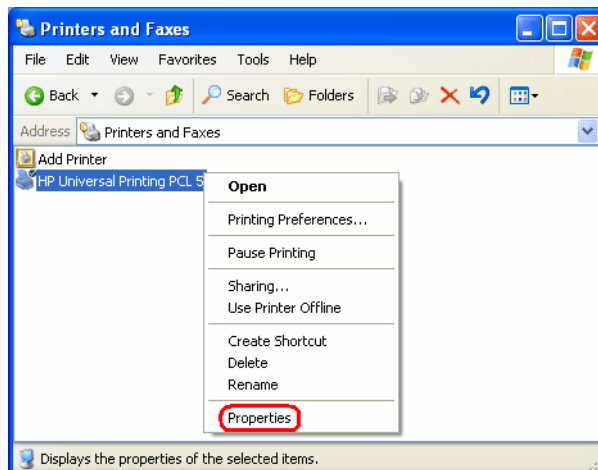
Printers and Faxes

File Edit View Favorites Tools Help

Back Search Folders

Address Printers and Faxes

Add Printer

HP Universal Printing PCL 5

Open

Printing Preferences...

Pause Printing

Sharing...

Use Printer Offline

Create Shortcut

Delete

Rename

Properties

Displays the properties of the selected items.